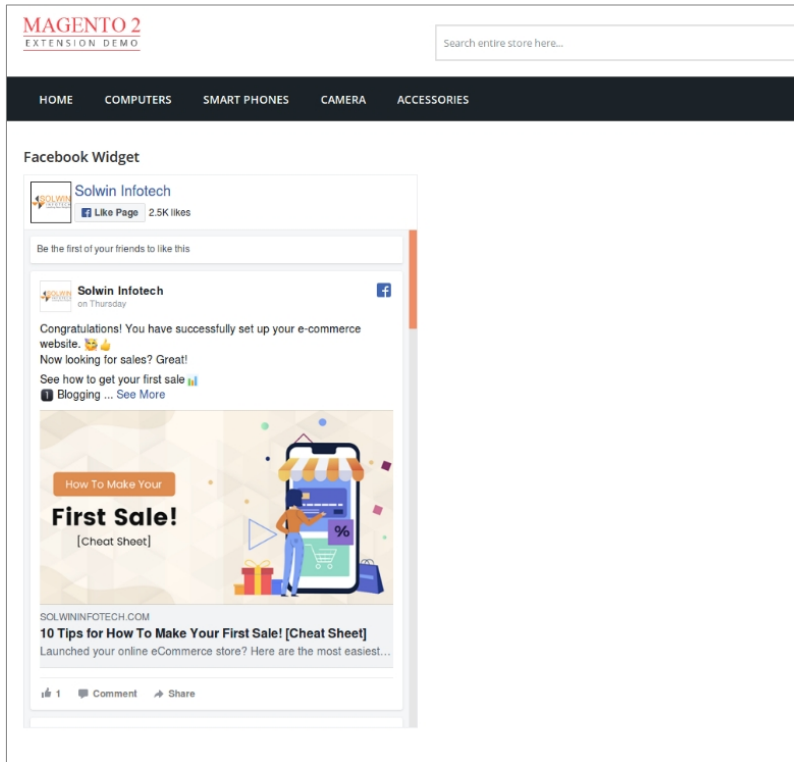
MAGENTO 2
EXTENSION DEMO

Search entire store here...

HOME COMPUTERS SMART PHONES CAMERA ACCESSORIES

Facebook Widget

Solwin Infotech
Like Page 2.5K likes

Be the first of your friends to like this

Solwin Infotech
on Thursday

Congratulations! You have successfully set up your e-commerce website. 🥳👍
Now looking for sales? Great!

See how to get your first sale 📊
1 Blogging ... See More

How To Make Your
First Sale!
[Cheat Sheet]

%

SOLWININFOTECH.COM
10 Tips for How To Make Your First Sale! [Cheat Sheet]
Launched your online eCommerce store? Here are the most easiest...

1 Comment Share